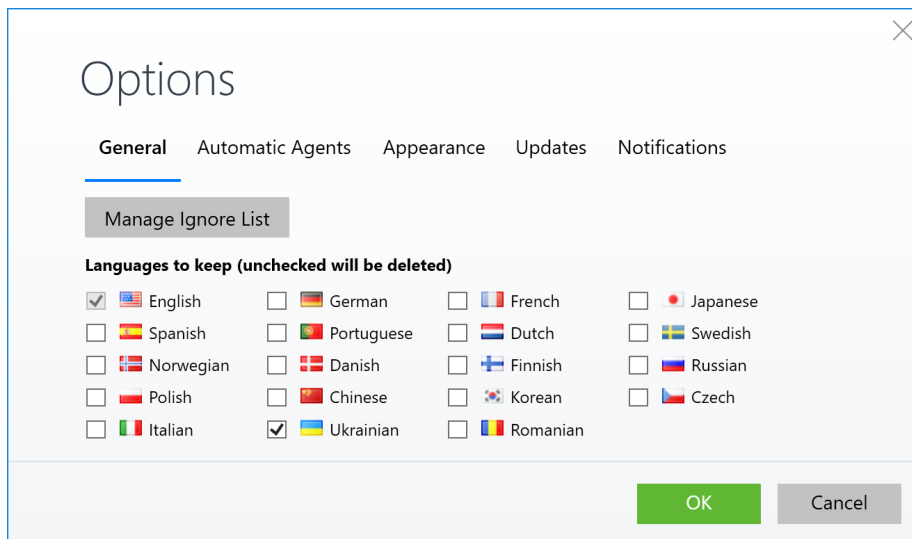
Options

General Automatic Agents Appearance Updates Notifications

Manage Ignore List

Languages to keep (unchecked will be deleted)

| | | | |
|---|---|---|---|
| English | German | French | Japanese |
| Spanish | Portuguese | Dutch | Swedish |
| Norwegian | Danish | Finnish | Russian |
| Polish | Chinese | Korean | Czech |
| Italian | Ukrainian | Romanian | |

OK Cancel